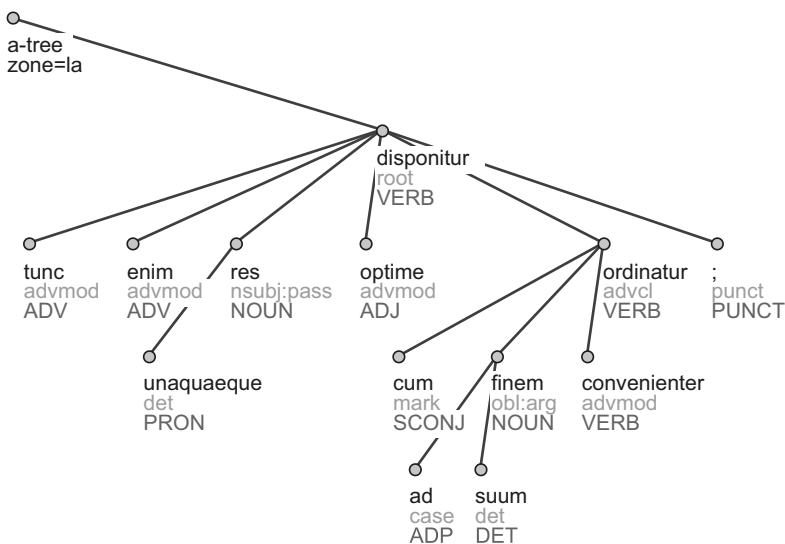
a-tree
zone=la

disponitur
root
VERB

tunc
advmod
ADV

enim
advmod
ADV

res
nsubj:pass
NOUN

optime
advmod
ADJ

ordinatur
advcl
VERB

;
punct
PUNCT

unaquaeque
det
PRON

cum
mark
SCONJ

finem
obl:arg
NOUN

convenienter
advmod
VERB

ad
case
ADP

suum
det
DET